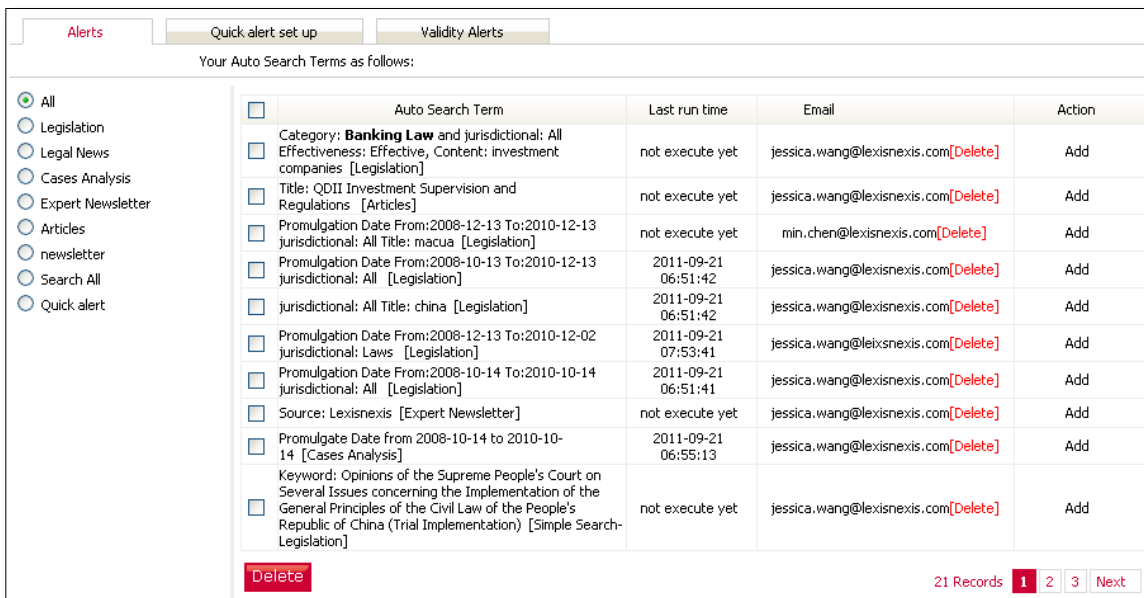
Alerts | Quick alert set up | Validity Alerts

Your Auto Search Terms as follows:

All
Legislation
Legal News
Cases Analysis
Expert Newsletter
Articles
newsletter
Search All
Quick alert

| | Auto Search Term | Last run time | Email | Action |
|---|---|---|---|---|
| | Category: **Banking Law** and jurisdictional: All Effectiveness: Effective, Content: investment companies [Legislation] | not execute yet | jessica.wang@lexisnexis.com[Delete] | Add |
| | Title: QDII Investment Supervision and Regulations [Articles] | not execute yet | jessica.wang@lexisnexis.com[Delete] | Add |
| | Promulgation Date From:2008-12-13 To:2010-12-13 jurisdictional: All Title: macua [Legislation] | not execute yet | min.chen@lexisnexis.com[Delete] | Add |
| | Promulgation Date From:2008-10-13 To:2010-12-13 jurisdictional: All [Legislation] | 2011-09-21 06:51:42 | jessica.wang@lexisnexis.com[Delete] | Add |
| | jurisdictional: All Title: china [Legislation] | 2011-09-21 06:51:42 | jessica.wang@lexisnexis.com[Delete] | Add |
| | Promulgation Date From:2008-12-13 To:2010-12-02 jurisdictional: Laws [Legislation] | 2011-09-21 07:53:41 | jessica.wang@leixsnexis.com[Delete] | Add |
| | Promulgation Date From:2008-10-14 To:2010-10-14 jurisdictional: All [Legislation] | 2011-09-21 06:51:41 | jessica.wang@lexisnexis.com[Delete] | Add |
| | Source: Lexisnexis [Expert Newsletter] | not execute yet | jessica.wang@lexisnexis.com[Delete] | Add |
| | Promulgate Date from 2008-10-14 to 2010-10-14 [Cases Analysis] | 2011-09-21 06:55:13 | jessica.wang@lexisnexis.com[Delete] | Add |
| | Keyword: Opinions of the Supreme People's Court on Several Issues concerning the Implementation of the General Principles of the Civil Law of the People's Republic of China (Trial Implementation) [Simple Search-Legislation] | not execute yet | jessica.wang@lexisnexis.com[Delete] | Add |

Delete

21 Records 1 2 3 Next